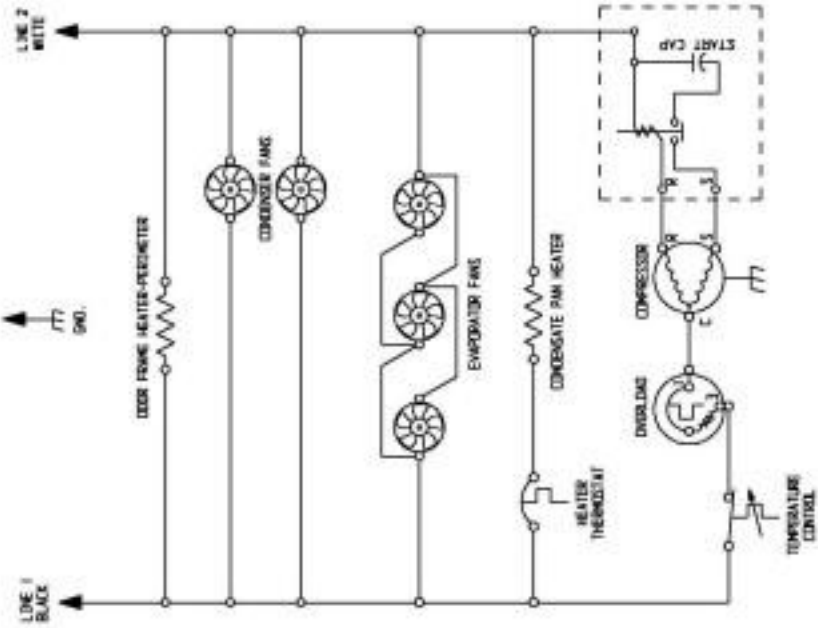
LINE 2
WHITE

START CAP

GND.

DOOR FRAME HEATER-PERIMETER

CONDENSER FANS

EVAPORATOR FANS

CONDENSATE PAN HEATER

HEATER
THERMOSTAT

R
S
R
S
C

COMPRESSOR

OVERLOAD

TEMPERATURE
CONTROL

LINE 1
BLACK